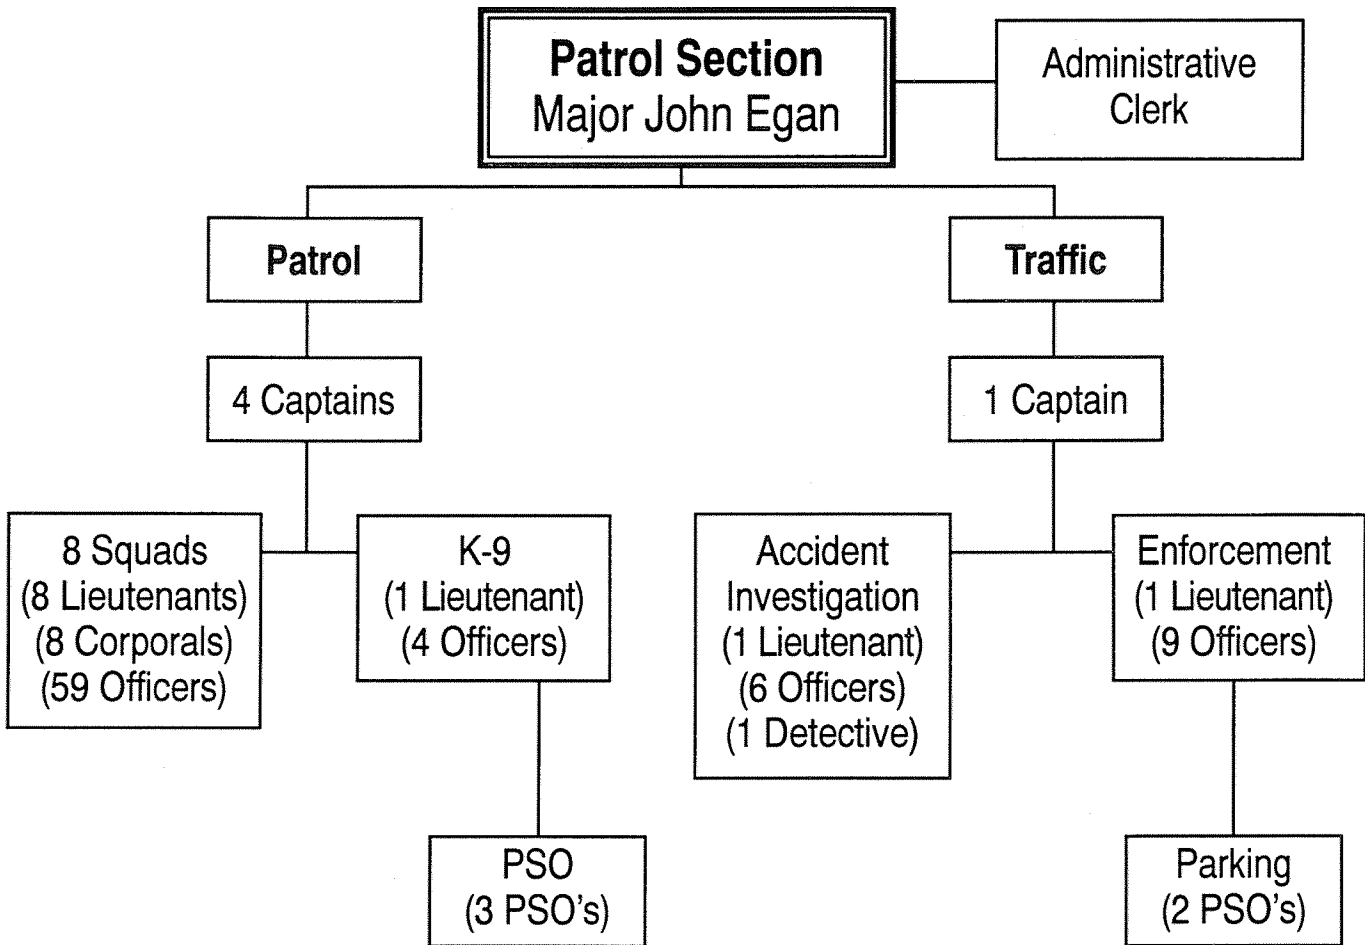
Patrol Section
Major John Egan

Administrative Clerk

Patrol

4 Captains

8 Squads
(8 Lieutenants)
(8 Corporals)
(59 Officers)

K-9
(1 Lieutenant)
(4 Officers)

PSO
(3 PSO's)

Traffic

1 Captain

Accident Investigation
(1 Lieutenant)
(6 Officers)
(1 Detective)

Enforcement
(1 Lieutenant)
(9 Officers)

Parking
(2 PSO's)